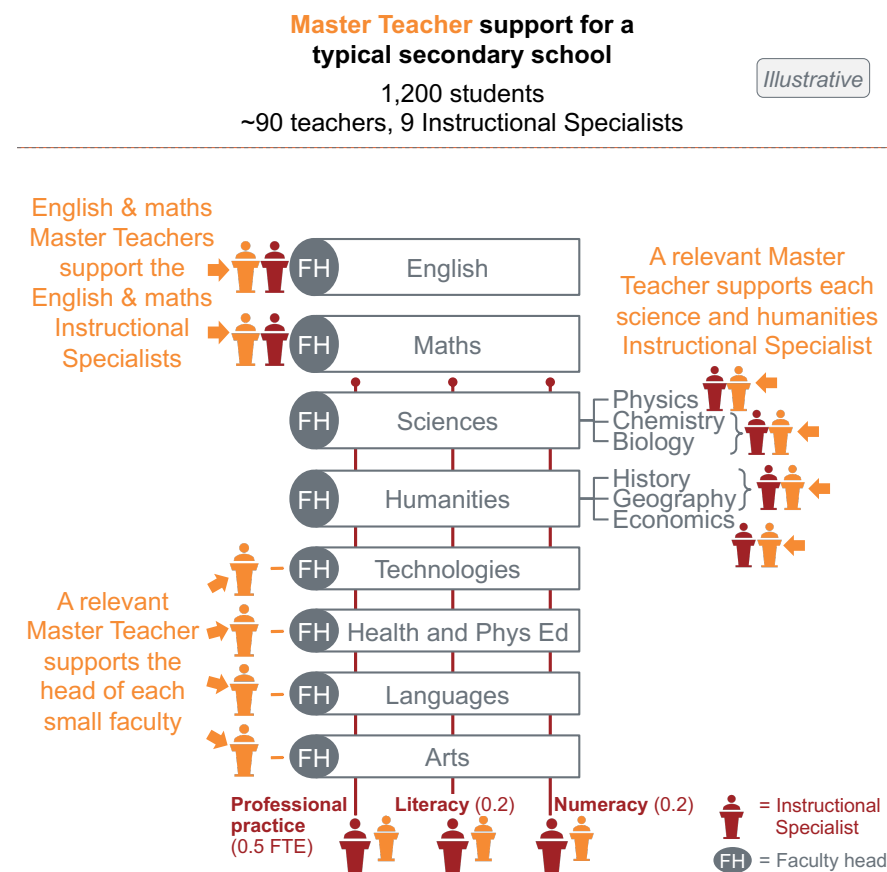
Master Teacher support for a typical secondary school

1,200 students
~90 teachers, 9 Instructional Specialists

Illustrative

English & maths Master Teachers support the English & maths Instructional Specialists

FH English

FH Maths

A relevant Master Teacher supports each science and humanities Instructional Specialist

FH Sciences

Physics
Chemistry
Biology

FH Humanities

History
Geography
Economics

FH Technologies

A relevant Master Teacher supports the head of each small faculty

FH Health and Phys Ed

FH Languages

FH Arts

Professional practice (0.5 FTE)

Literacy (0.2)

Numeracy (0.2)

= Instructional Specialist

FH = Faculty head